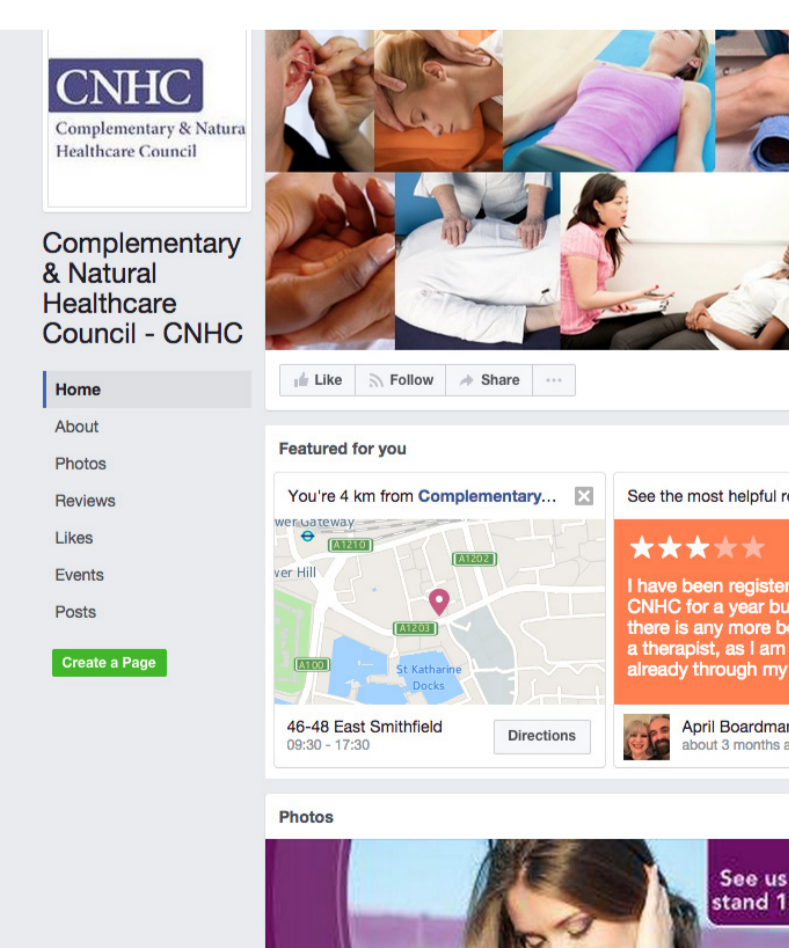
CNHC
Complementary & Natura
Healthcare Council

Complementary & Natural Healthcare Council - CNHC

Home
About
Photos
Reviews
Likes
Events
Posts

Create a Page

Like
Follow
Share
···

Featured for you

You're 4 km from Complementary...

wer Gateway
A1210
A1202
ver Hill
A1203
A100
St Katharine Docks

46-48 East Smithfield
09:30 - 17:30
Directions

See the most helpful r

I have been register CNHC for a year bu there is any more be a therapist, as I am already through my

April Boardmar
about 3 months a

Photos

See us
stand 1